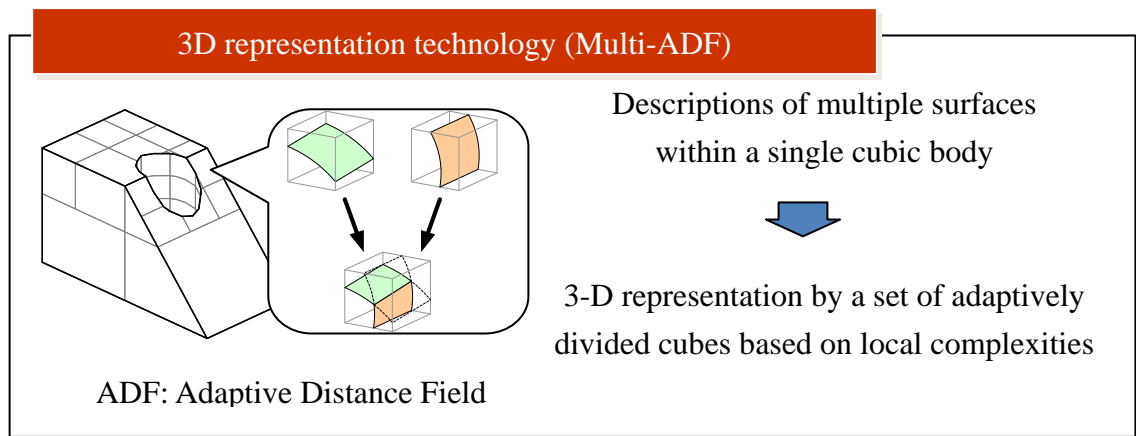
3D representation technology (Multi-ADF)

Descriptions of multiple surfaces within a single cubic body

3-D representation by a set of adaptively divided cubes based on local complexities

ADF: Adaptive Distance Field